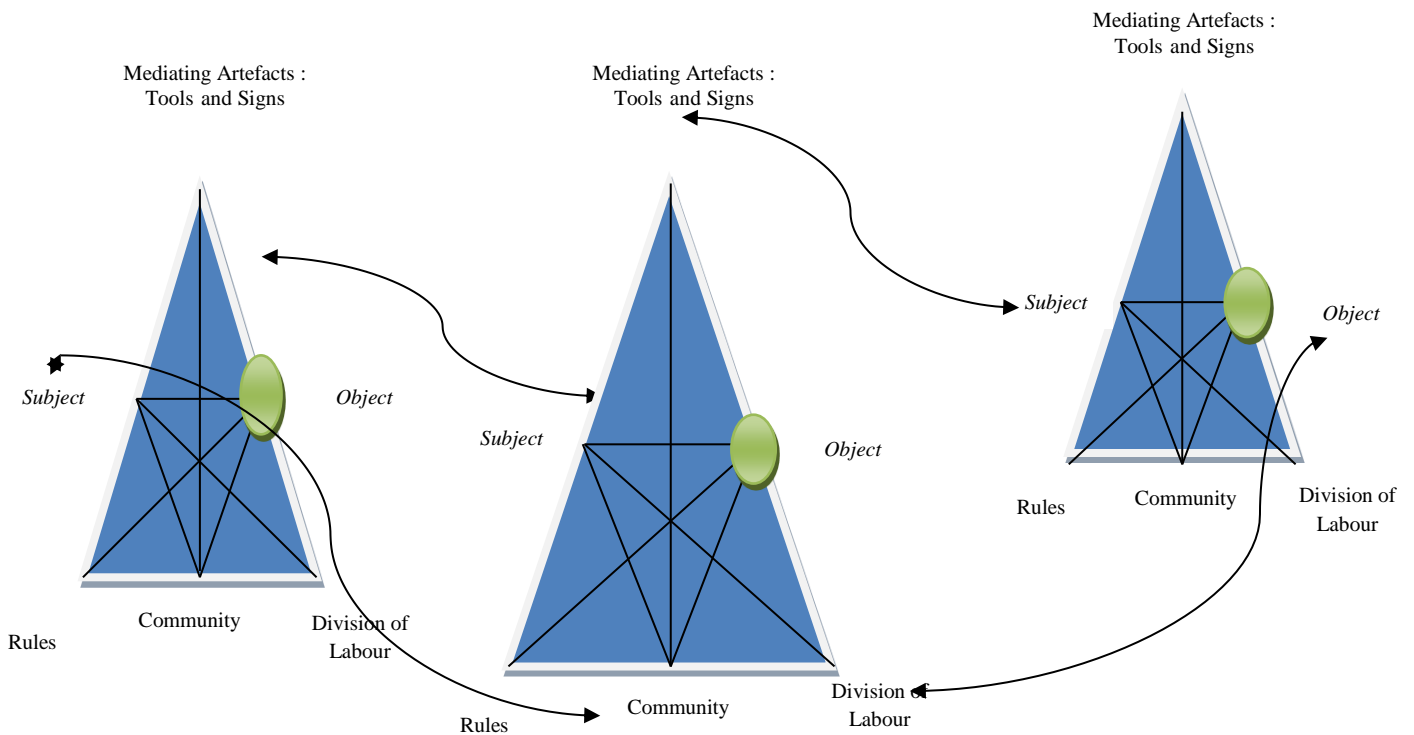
Mediating Artefacts : Tools and Signs

Mediating Artefacts : Tools and Signs

Mediating Artefacts : Tools and Signs

Subject

Object

Rules

Community

Division of Labour

Subject

Object

Rules

Community

Division of Labour

Subject

Object

Rules

Community

Division of Labour